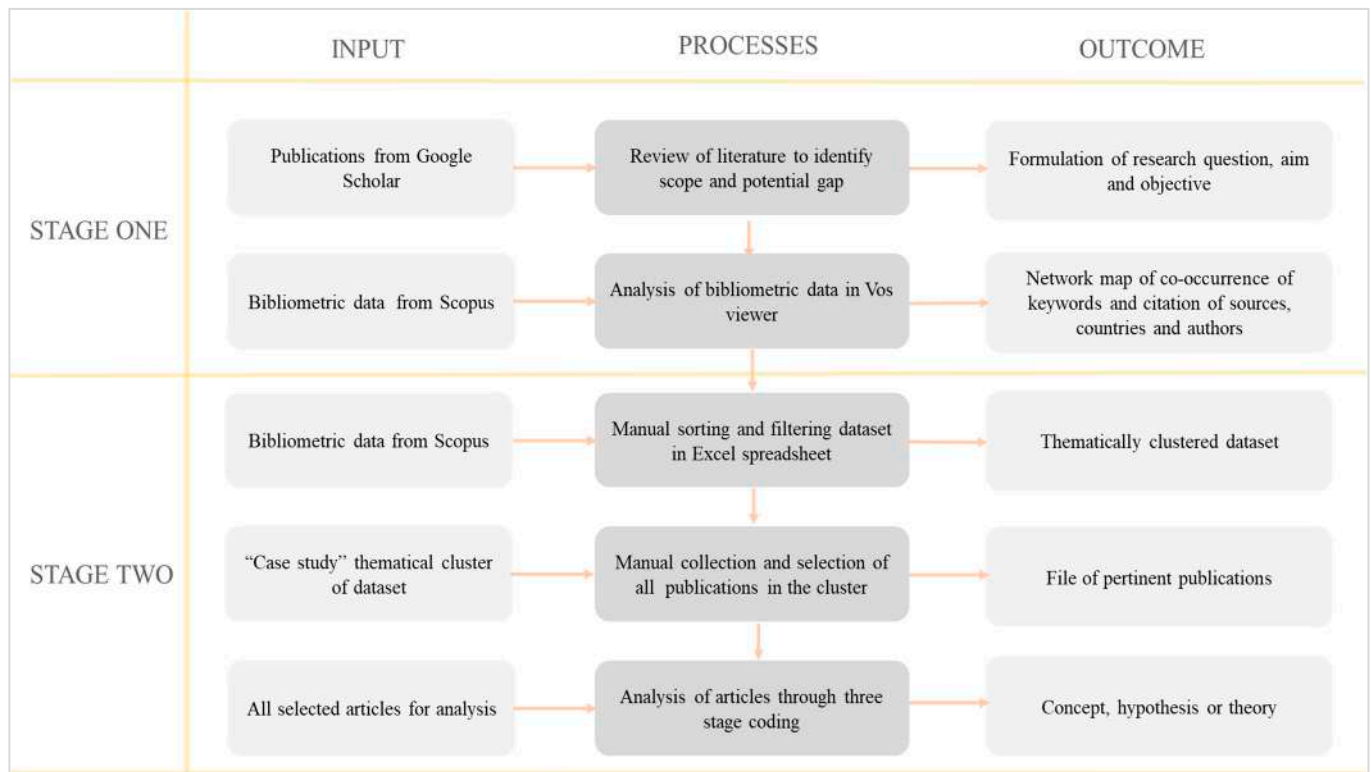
| | INPUT | PROCESSES | OUTCOME |
|---|---|---|---|
| STAGE ONE | Publications from Google Scholar | Review of literature to identify scope and potential gap | Formulation of research question, aim and objective |
| | Bibliometric data from Scopus | Analysis of bibliometric data in Vos viewer | Network map of co-occurrence of keywords and citation of sources, countries and authors |
| STAGE TWO | Bibliometric data from Scopus | Manual sorting and filtering dataset in Excel spreadsheet | Thematically clustered dataset |
| | "Case study" thematical cluster of dataset | Manual collection and selection of all publications in the cluster | File of pertinent publications |
| | All selected articles for analysis | Analysis of articles through three stage coding | Concept, hypothesis or theory |